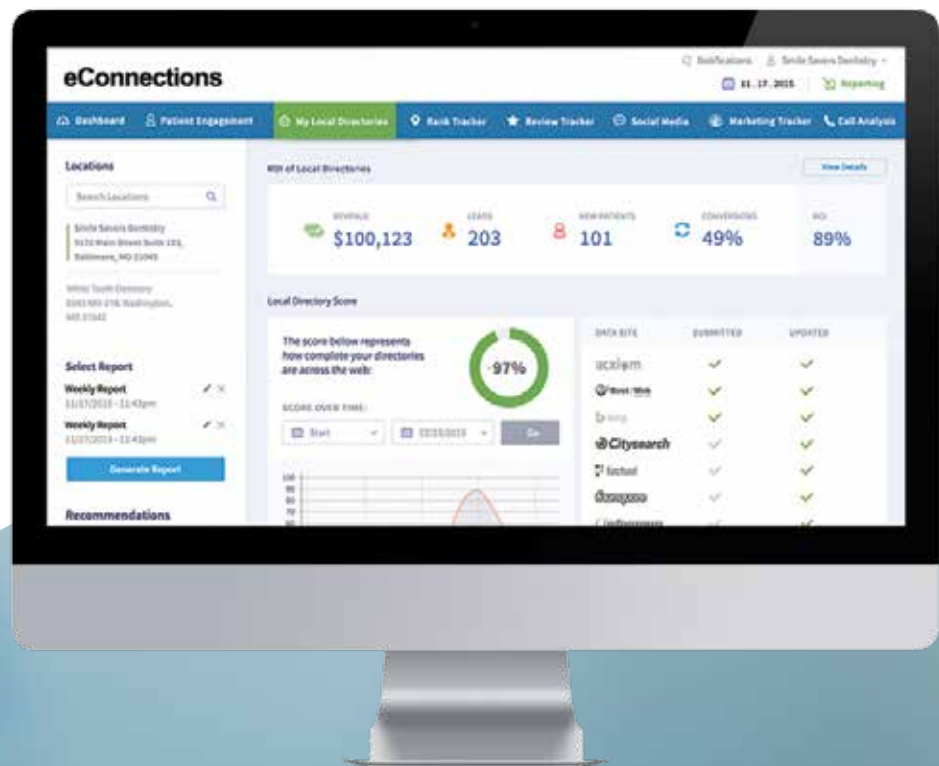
eConnections

Notifications | Smile Savers Dentistry

11.17.2015 | Reporting

Dashboard | Patient Engagement | My Local Directories | Rank Tracker | Review Tracker | Social Media | Marketing Tracker | Call Analysis

Locations

Search Locations

Smile Savers Dentistry
5172 Main Street Suite 103, Baltimore, MD 21045

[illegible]

Select Report

Weekly Report
11/17/2015 - 11:43pm

Weekly Report
11/17/2015 - 11:43pm

Generate Report

Recommendations

ROI of Local Directories

View Details

REVENUE
$100,123

LEADS
203

NEW PATIENTS
101

CONVERSIONS
49%

ROI
89%

Local Directory Score

The score below represents how complete your directories are across the web:

97%

SCORE OVER TIME:

Start | 11/15/2015 | Go

100
90
80
70
60

| DATA SITE | SUBMITTED | UPDATED |
|---|---|---|
| acxiom | ✓ | ✓ |
| Best of the Web | ✓ | ✓ |
| bing | ✓ | ✓ |
| Citysearch | ✓ | ✓ |
| factual | ✓ | ✓ |
| foursquare | ✓ | ✓ |
| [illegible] | ✓ | ✓ |